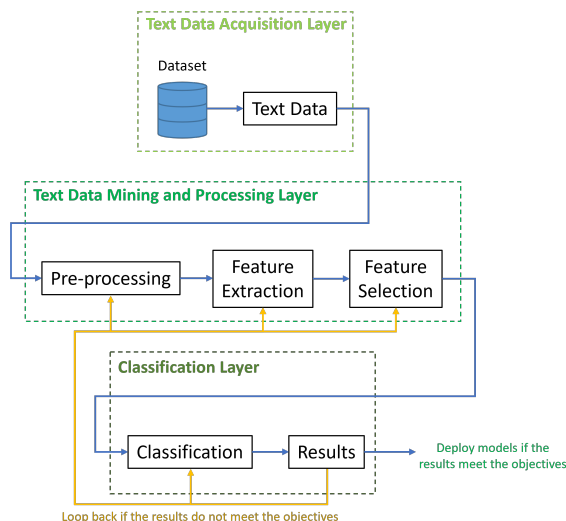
Text Data Acquisition Layer

Dataset

Text Data

Text Data Mining and Processing Layer

Pre-processing

Feature Extraction

Feature Selection

Classification Layer

Classification

Results

Deploy models if the results meet the objectives

Loop back if the results do not meet the objectives